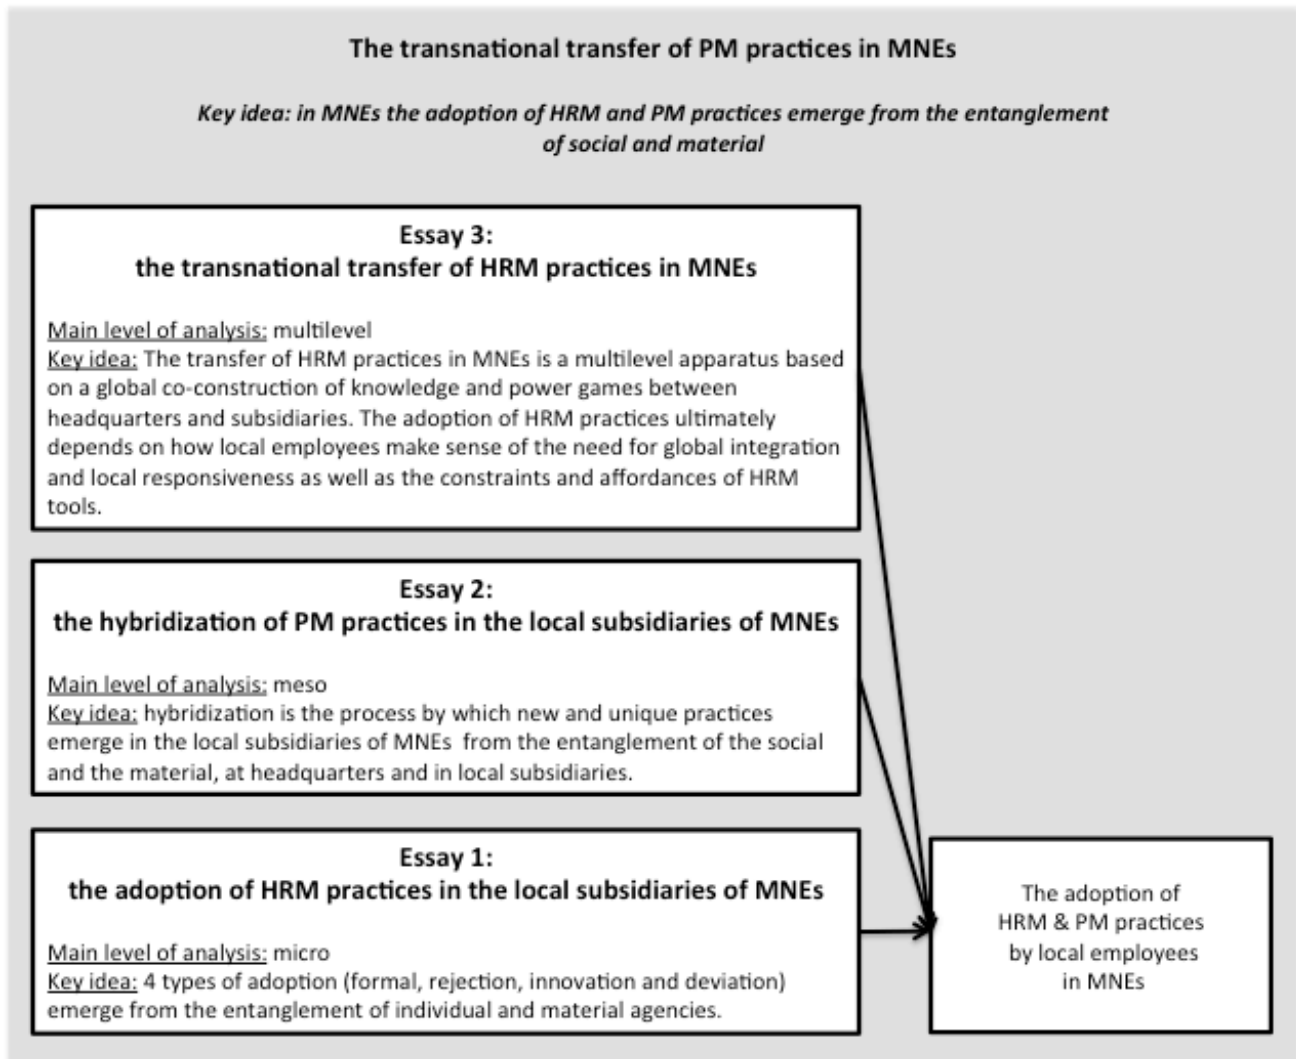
The transnational transfer of PM practices in MNEs

*Key idea: in MNEs the adoption of HRM and PM practices emerge from the entanglement of social and material*

**Essay 3:**
**the transnational transfer of HRM practices in MNEs**

Main level of analysis: multilevel
Key idea: The transfer of HRM practices in MNEs is a multilevel apparatus based on a global co-construction of knowledge and power games between headquarters and subsidiaries. The adoption of HRM practices ultimately depends on how local employees make sense of the need for global integration and local responsiveness as well as the constraints and affordances of HRM tools.

**Essay 2:**
**the hybridization of PM practices in the local subsidiaries of MNEs**

Main level of analysis: meso
Key idea: hybridization is the process by which new and unique practices emerge in the local subsidiaries of MNEs from the entanglement of the social and the material, at headquarters and in local subsidiaries.

**Essay 1:**
**the adoption of HRM practices in the local subsidiaries of MNEs**

Main level of analysis: micro
Key idea: 4 types of adoption (formal, rejection, innovation and deviation) emerge from the entanglement of individual and material agencies.

The adoption of HRM & PM practices by local employees in MNEs